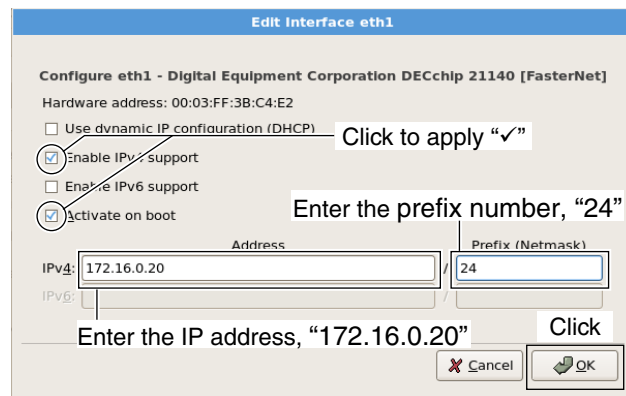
Edit Interface eth1

Configure eth1 - Digital Equipment Corporation DECchip 21140 [FasterNet]

Hardware address: 00:03:FF:3B:C4:E2

Use dynamic IP configuration (DHCP)

Click to apply "✓"

Enable IPv4 support

Enable IPv6 support

Activate on boot

Enter the prefix number, "24"

Address

Prefix (Netmask)

IPv4: 172.16.0.20 / 24

IPv6: /

Enter the IP address, "172.16.0.20"

Click

Cancel

OK